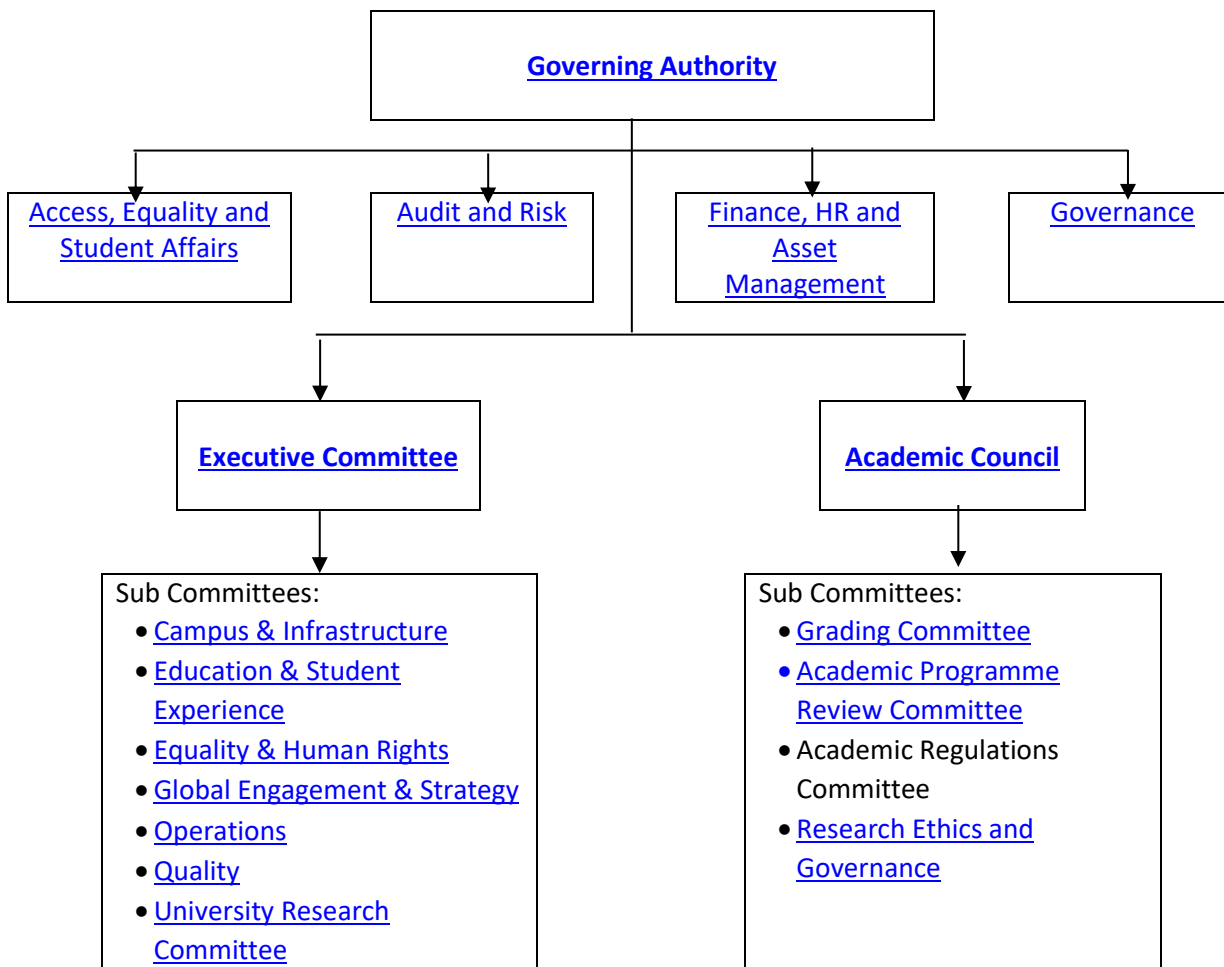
Governing Authority

Access, Equality and Student Affairs

Audit and Risk

Finance, HR and Asset Management

Governance

Executive Committee

Academic Council

Sub Committees:
- Campus & Infrastructure
- Education & Student Experience
- Equality & Human Rights
- Global Engagement & Strategy
- Operations
- Quality
- University Research Committee

Sub Committees:
- Grading Committee
- Academic Programme Review Committee
- Academic Regulations Committee
- Research Ethics and Governance